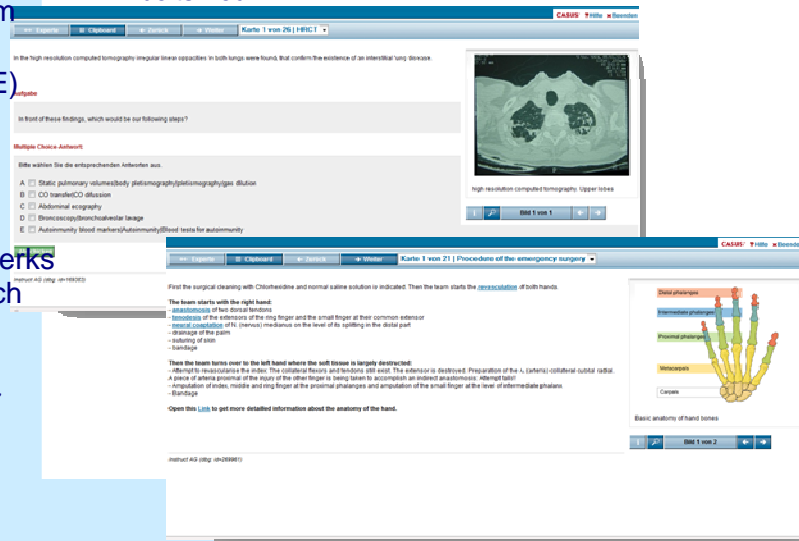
m

E)

erks
ch

CASUS ? Hilfe ✖ Beenden

Experte | Clipboard | Zurück | Weiter | Karte 1 von 26 | HRCT

In the high resolution computed tomography irregular linear opacities in both lungs were found, that confirm the existence of an interstitial lung disease.

Aufgabe

In front of these findings, which would be our following steps?

Multiple Choice Antwort

Bitte wählen Sie die entsprechenden Antworten aus.

A ☐ Static pulmonary volumes|Body plethismography|plethismography|gas dilution
B ☐ CO transfer|CO difussion
C ☐ Abdominal ecography
D ☐ Broncoscopy|bronchoalveolar lavage
E ☐ Autoimmunity blood markers|Autoimmunity|Blood tests for autoimmunity

high resolution computed tomography: Upper lobes

Bild 1 von 1

Instruct AG (diag: id=160263)

CASUS ? Hilfe ✖ Beenden

Experte | Clipboard | Zurück | Weiter | Karte 1 von 21 | Procedure of the emergency surgery

First the surgical cleaning with Chlorhexidine and normal saline solution is indicated. Then the team starts the revascularisation of both hands.

The team starts with the right hand:
- anastomosis of two dorsal fundions
- tenodesis of the extensors of the ring finger and the small finger at their common extensor
- neural coaptation of N. (nervus) medianus on the level of its splitting in the digital part
- drainage of the palm
- suturing of skin
- bandage

Then the team turns over to the left hand where the soft tissue is largely destructed:
- Attempt to revascularise the index: The collateral flexors and tendons still exist. The extensor is destroyed. Preparation of the A. (arteria) collateral cubital radial. A piece of arteria proximal of the injury of the other finger is being taken to accomplish an indirect anastomosis. Attempt fails!
- Amputation of index, middle and ring finger at the proximal phalanges and amputation of the small finger at the level of intermediate phalanx.
- Bandage

Open this Link to get more detailed information about the anatomy of the hand.

Distal phalanges
Intermediate phalanges
Proximal phalanges
Metacarpals
Carpals

Basic anatomy of hand bones

Bild 1 von 2

Instruct AG (diag: id=269861)